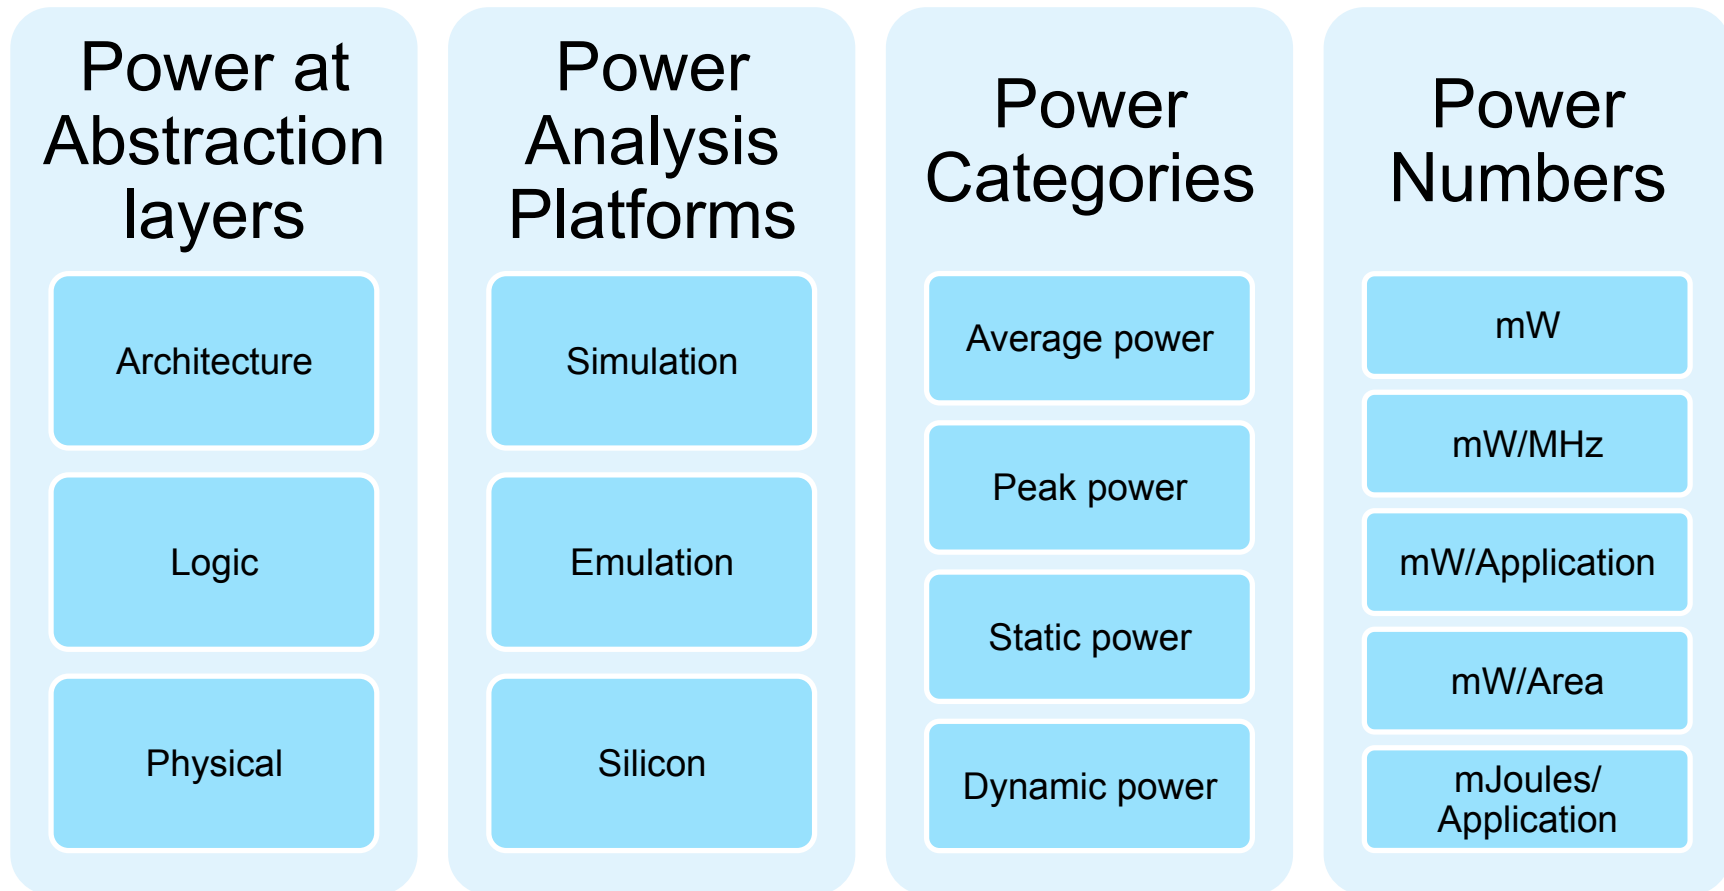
Power at Abstraction layers

Architecture

Logic

Physical

Power Analysis Platforms

Simulation

Emulation

Silicon

Power Categories

Average power

Peak power

Static power

Dynamic power

Power Numbers

mW

mW/MHz

mW/Application

mW/Area

mJoules/ Application